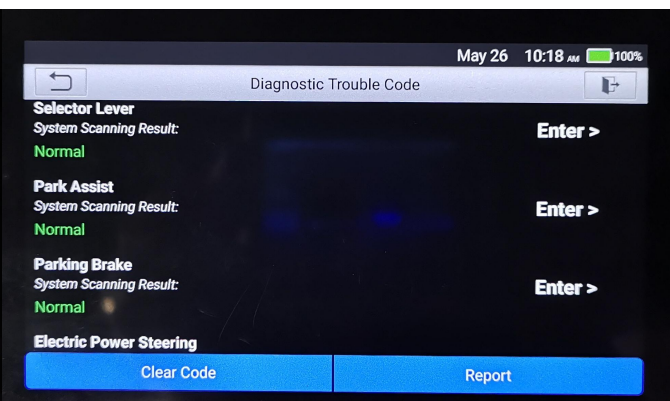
May 26 10:18 AM 100%

Diagnostic Trouble Code

Selector Lever
System Scanning Result:
Normal
Enter >

Park Assist
System Scanning Result:
Normal
Enter >

Parking Brake
System Scanning Result:
Normal
Enter >

Electric Power Steering

Clear Code
Report